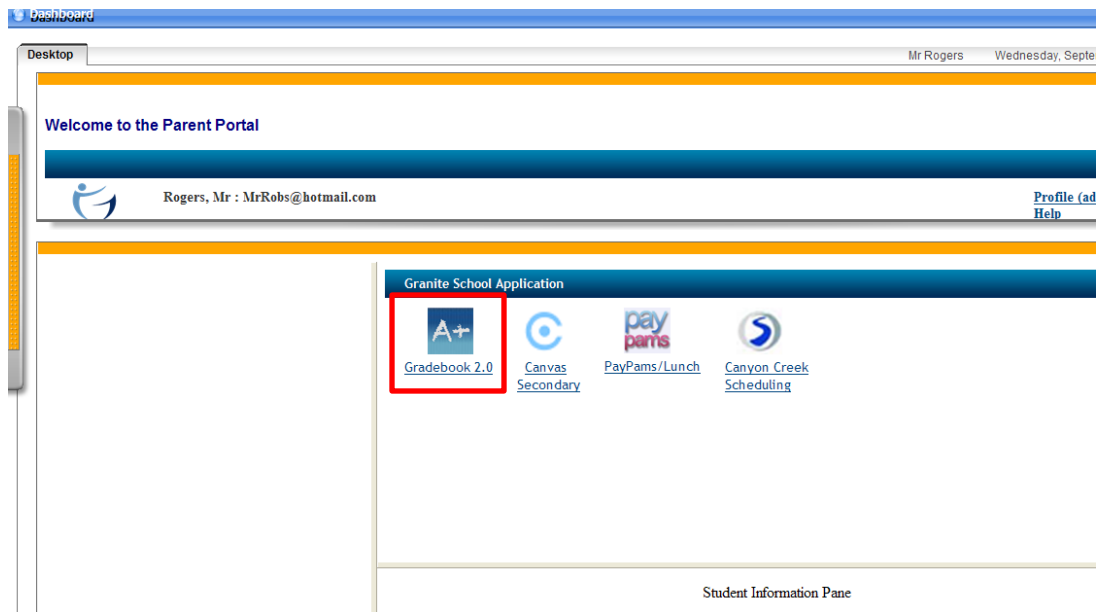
Dashboard

Desktop

Mr Rogers Wednesday, Septe

Welcome to the Parent Portal

Rogers, Mr : MrRobs@hotmail.com

Profile (ad
Help

Granite School Application

A+
Gradebook 2.0

Canvas Secondary

pay pams
PayPams/Lunch

Canyon Creek Scheduling

Student Information Pane